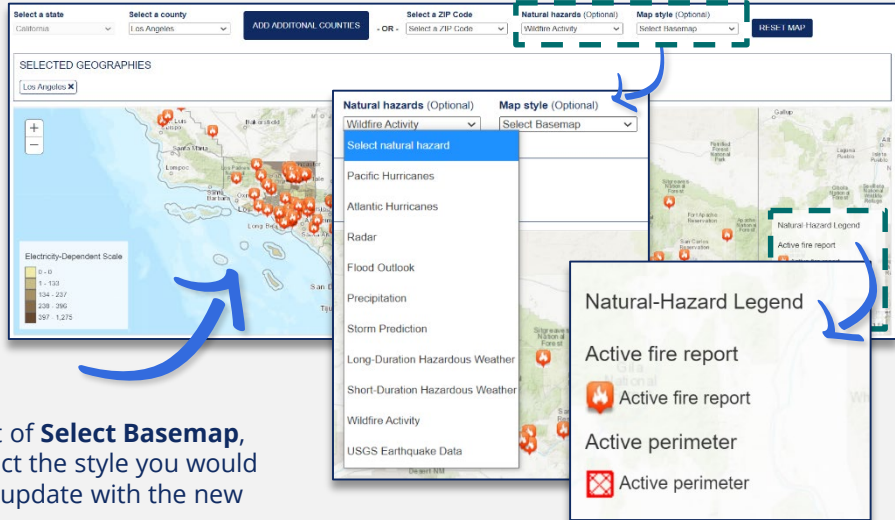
Select a state
California

Select a county
Los Angeles

ADD ADDITONAL COUNTIES

- OR -

Select a ZIP Code
Select a ZIP Code

Natural hazards (Optional)
Wildfire Activity

Map style (Optional)
Select Basemap

RESET MAP

SELECTED GEOGRAPHIES
Los Angeles ✕

Electricity-Dependent Scale
0 - 0
1 - 133
134 - 237
238 - 396
397 - 1,275

Natural hazards (Optional)
Wildfire Activity

Map style (Optional)
Select Basemap

Select natural hazard
Pacific Hurricanes
Atlantic Hurricanes
Radar
Flood Outlook
Precipitation
Storm Prediction
Long-Duration Hazardous Weather
Short-Duration Hazardous Weather
Wildfire Activity
USGS Earthquake Data

Natural Hazard Legend
Active fire report

Natural-Hazard Legend
Active fire report
Active fire report
Active perimeter
Active perimeter

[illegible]t of Select Basemap, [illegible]ct the style you would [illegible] update with the new